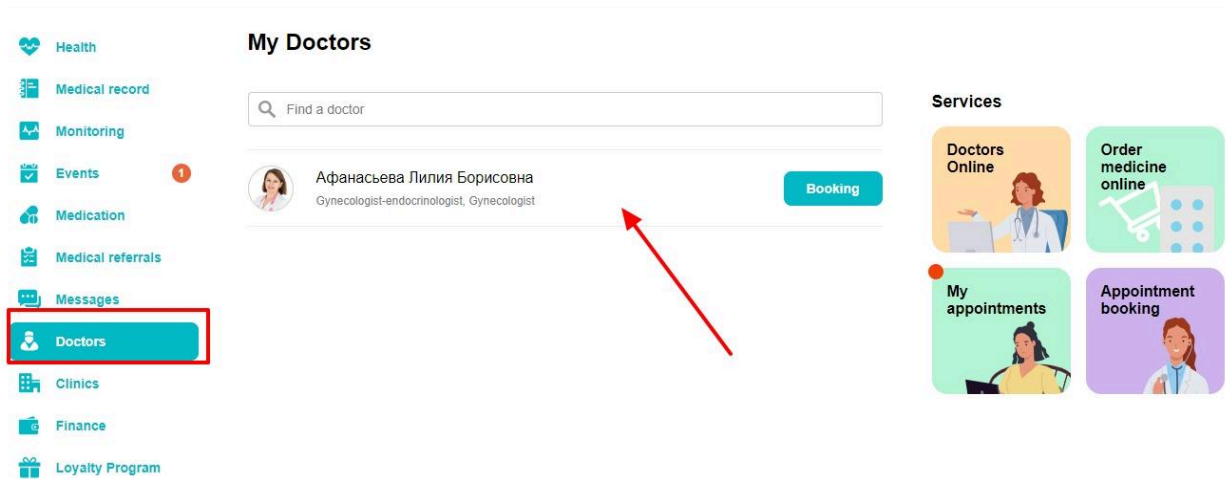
Health
Medical record
Monitoring
Events 1
Medication
Medical referrals
Messages
Doctors
Clinics
Finance
Loyalty Program

My Doctors

Find a doctor

Афанасьева Лилия Борисовна
Gynecologist-endocrinologist, Gynecologist
Booking

Services

Doctors Online

Order medicine online

My appointments

Appointment booking